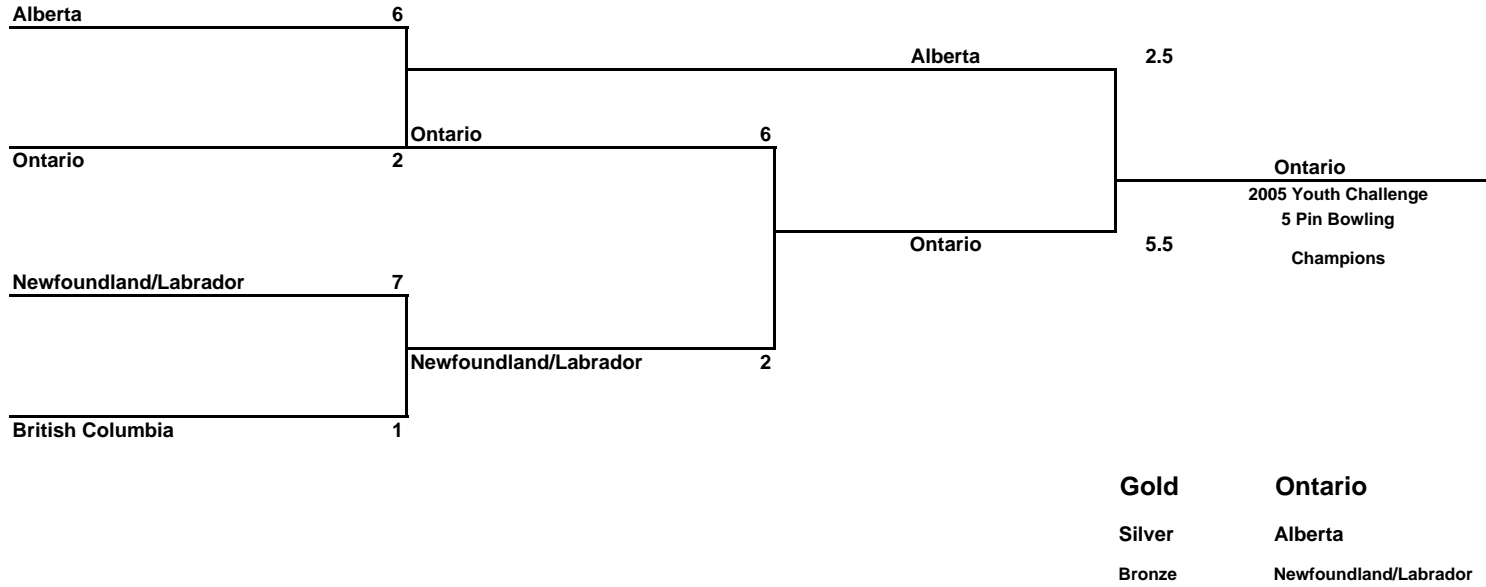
Alberta 6

Alberta 2.5

Ontario 6

Ontario 2

Ontario
2005 Youth Challenge
5 Pin Bowling
Champions

Ontario 5.5

Newfoundland/Labrador 7

Newfoundland/Labrador 2

British Columbia 1

| Gold | Ontario |
|---|---|
| Silver | Alberta |
| Bronze | Newfoundland/Labrador |